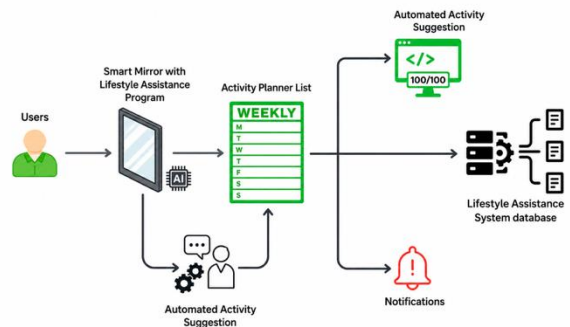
Automated Activity Suggestion

</>

100/100

Smart Mirror with Lifestyle Assistance Program

Activity Planner List

WEEKLY

M
T
W
T
F
S
S

Users

AI

Lifestyle Assistance System database

Automated Activity Suggestion

Notifications